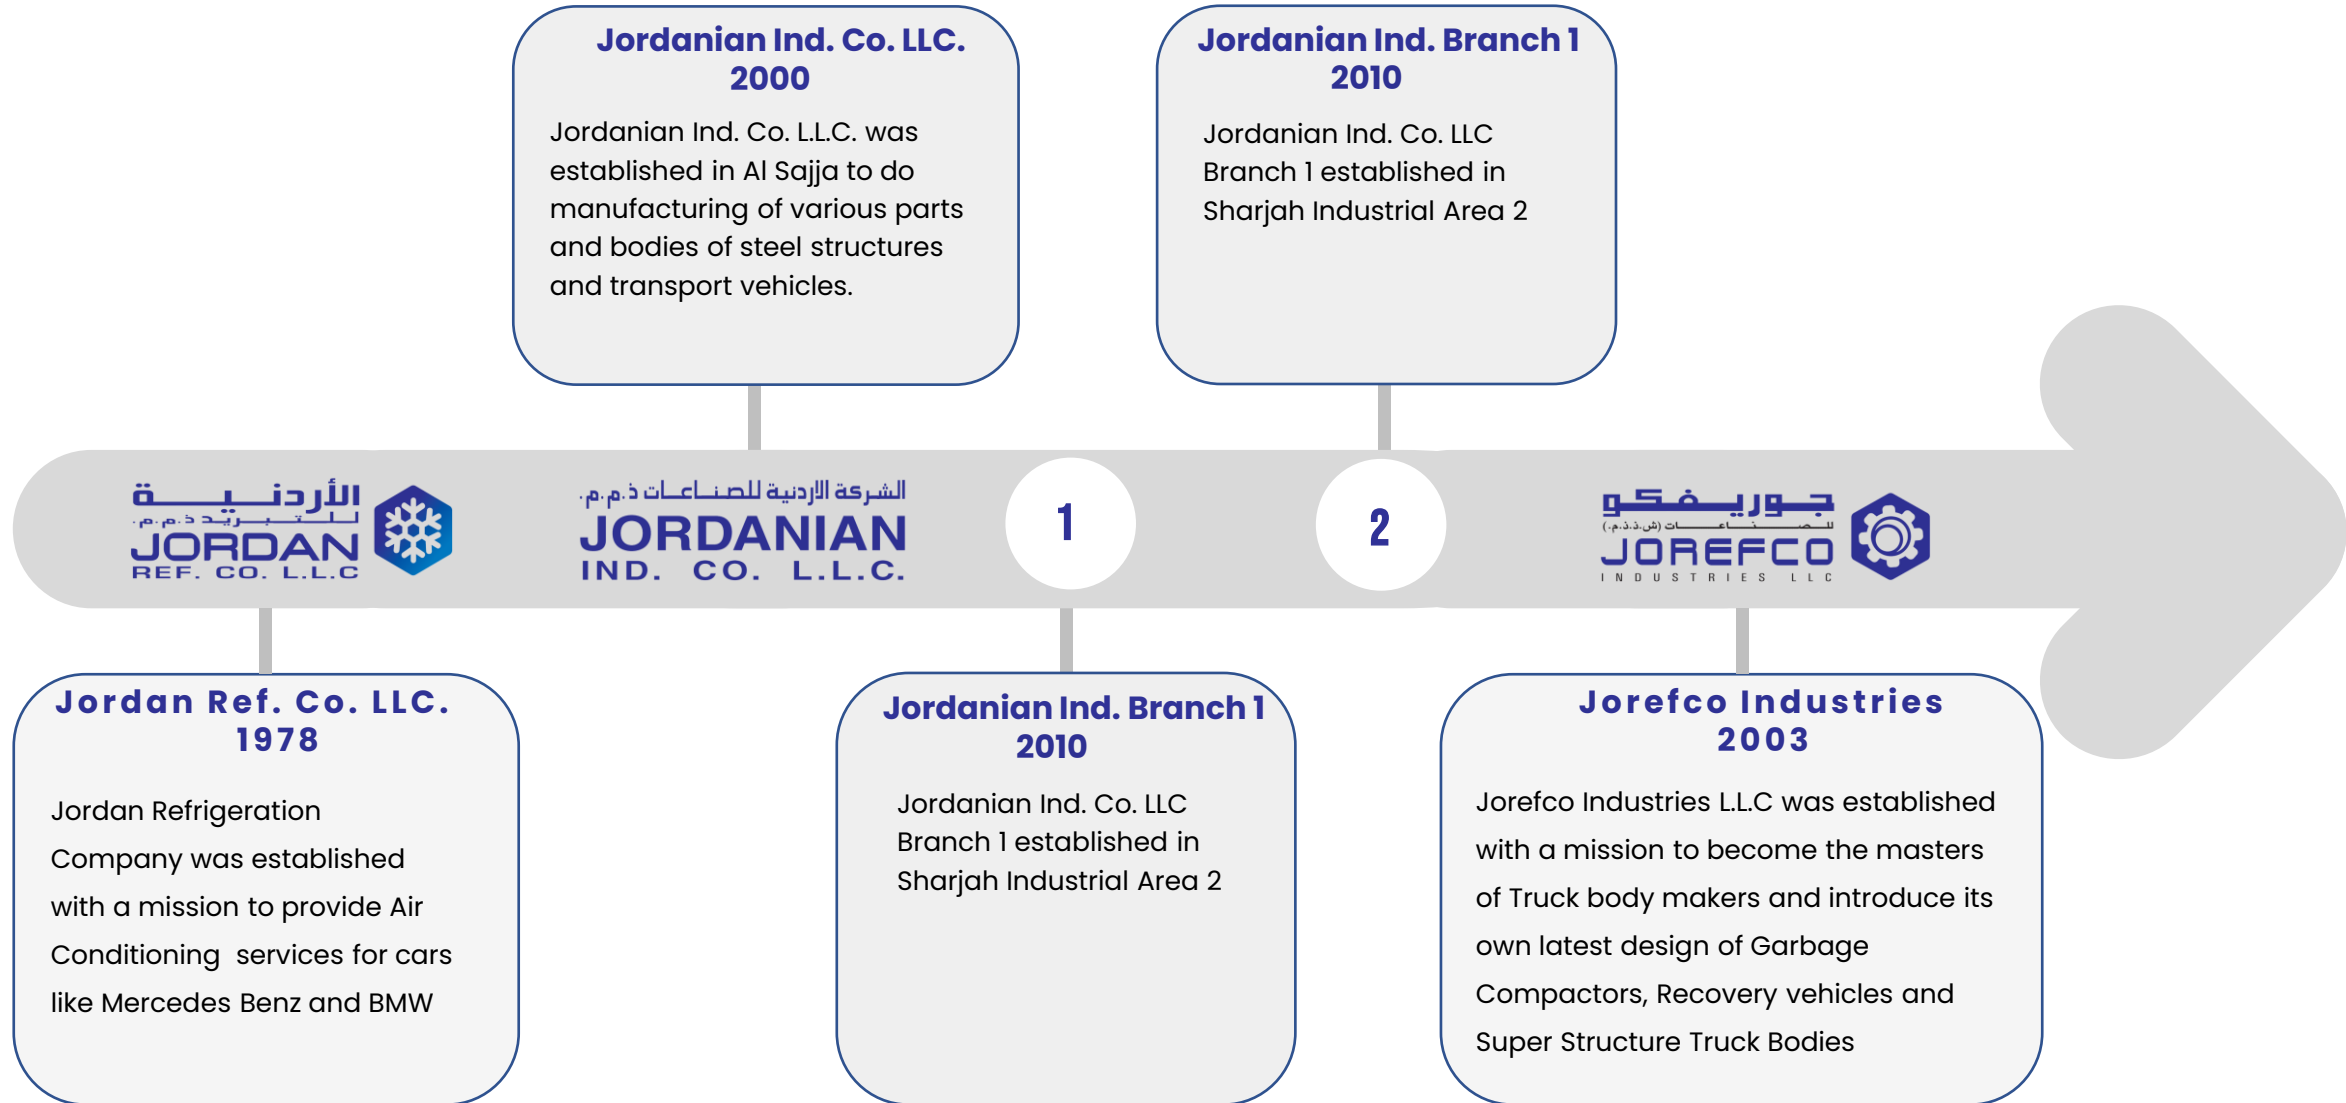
Jordanian Ind. Co. LLC.
2000

Jordanian Ind. Co. L.L.C. was established in Al Sajja to do manufacturing of various parts and bodies of steel structures and transport vehicles.

Jordanian Ind. Branch 1
2010

Jordanian Ind. Co. LLC Branch 1 established in Sharjah Industrial Area 2

الأردنية للتبريد ذ.م.م.
JORDAN
REF. CO. L.L.C

الشركة الأردنية للصناعات ذ.م.م.
JORDANIAN
IND. CO. L.L.C.

1

2

جوريفكو للصناعات (ش.ذ.م.م.)
JOREFCO
INDUSTRIES LLC

Jordan Ref. Co. LLC.
1978

Jordan Refrigeration Company was established with a mission to provide Air Conditioning services for cars like Mercedes Benz and BMW

Jordanian Ind. Branch 1
2010

Jordanian Ind. Co. LLC Branch 1 established in Sharjah Industrial Area 2

Jorefco Industries
2003

Jorefco Industries L.L.C was established with a mission to become the masters of Truck body makers and introduce its own latest design of Garbage Compactors, Recovery vehicles and Super Structure Truck Bodies